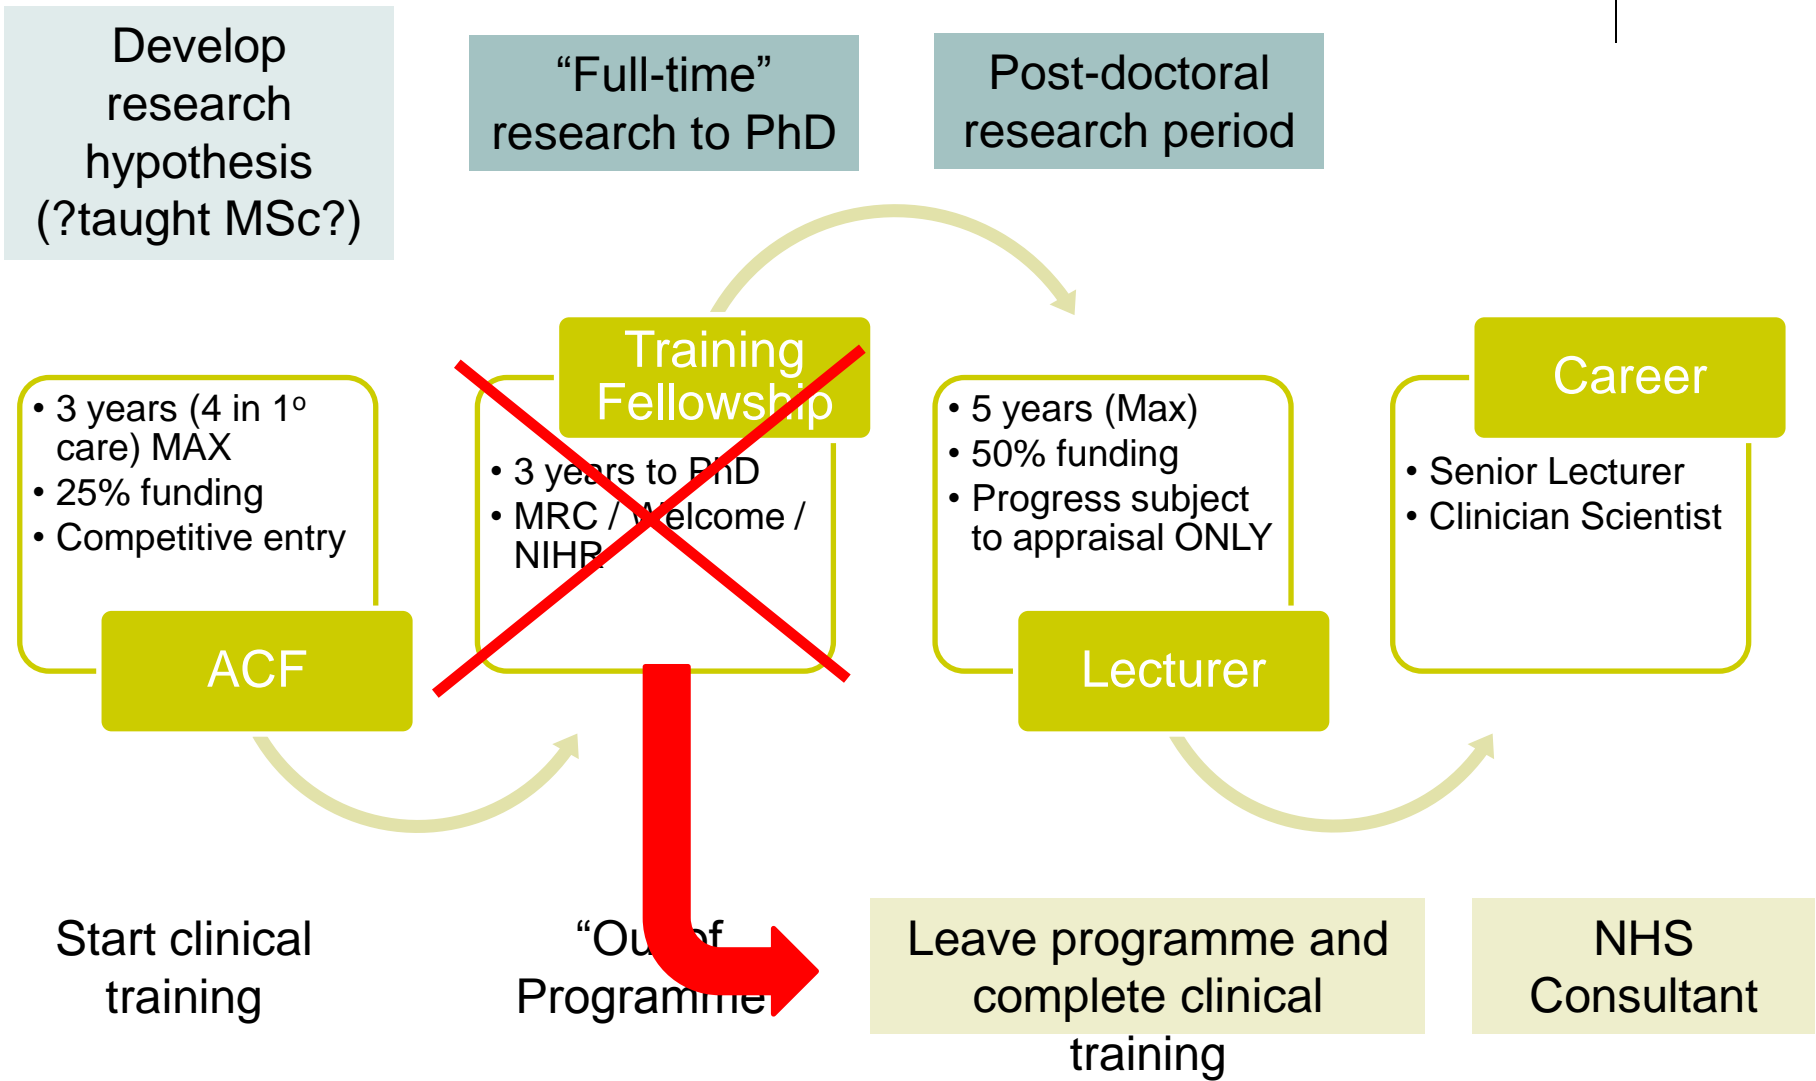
Develop research hypothesis (?taught MSc?)

“Full-time” research to PhD

Post-doctoral research period

• 3 years (4 in 1º care) MAX
• 25% funding
• Competitive entry

ACF

Training Fellowship

• 3 years to PhD
• MRC / Welcome / NIHR

• 5 years (Max)
• 50% funding
• Progress subject to appraisal ONLY

Lecturer

Career

• Senior Lecturer
• Clinician Scientist

Start clinical training

“Out of Programme”

Leave programme and complete clinical training

NHS Consultant